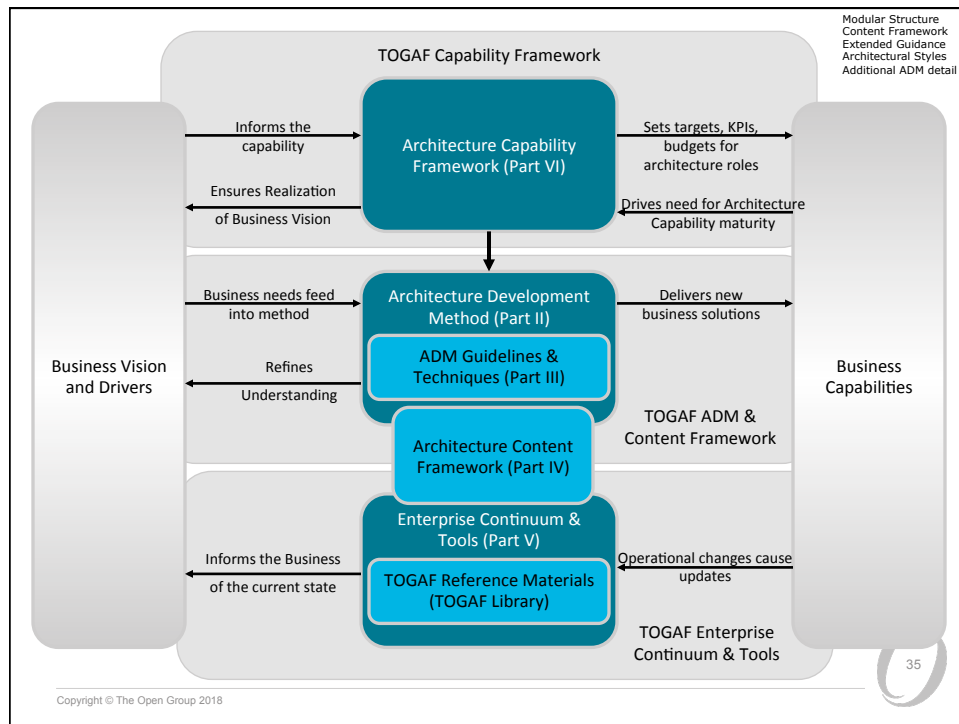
Modular Structure
Content Framework
Extended Guidance
Architectural Styles
Additional ADM detail

TOGAF Capability Framework

Business Vision and Drivers

Informs the capability

Ensures Realization of Business Vision

Architecture Capability Framework (Part VI)

Sets targets, KPIs, budgets for architecture roles

Drives need for Architecture Capability maturity

Business Capabilities

Business needs feed into method

Architecture Development Method (Part II)

Delivers new business solutions

Refines Understanding

ADM Guidelines & Techniques (Part III)

TOGAF ADM & Content Framework

Architecture Content Framework (Part IV)

Enterprise Continuum & Tools (Part V)

Informs the Business of the current state

TOGAF Reference Materials (TOGAF Library)

Operational changes cause updates

TOGAF Enterprise Continuum & Tools

35

Copyright © The Open Group 2018